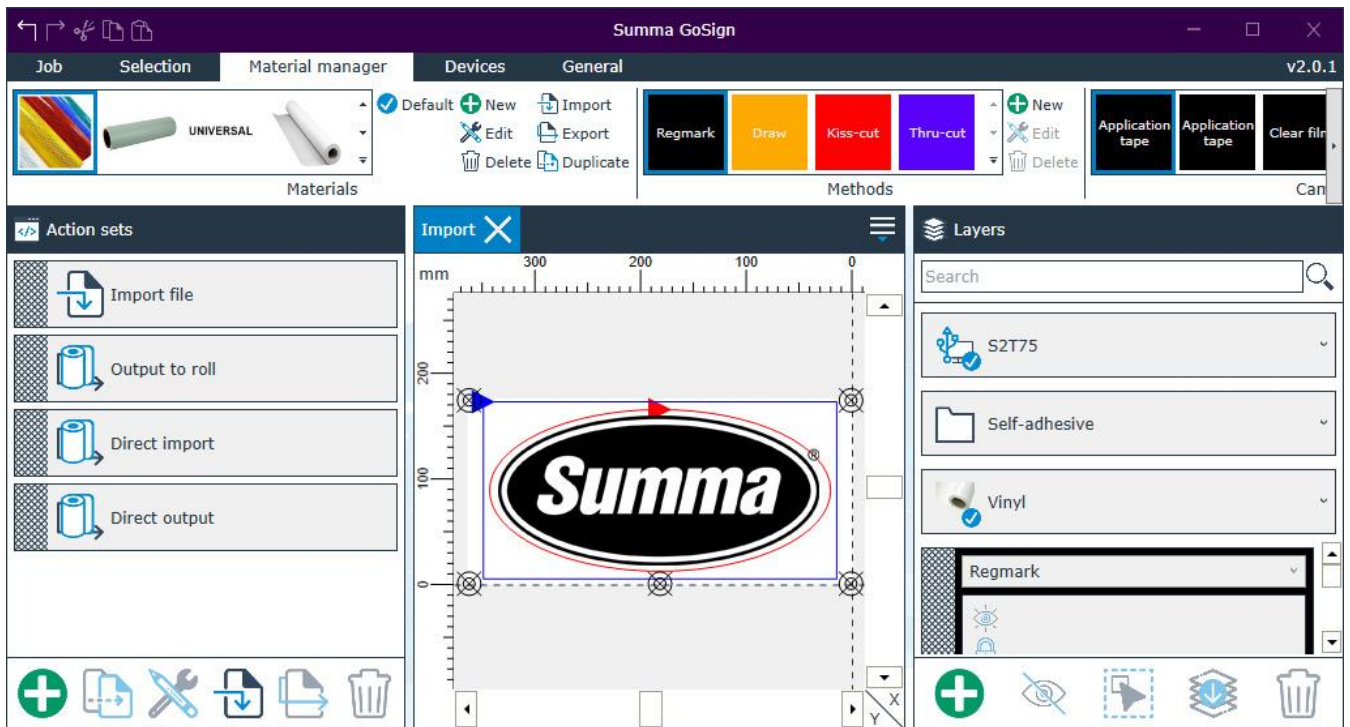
Summa GoSign

Job Selection Material manager Devices General v2.0.1

UNIVERSAL

Default New Import
Edit Export
Delete Duplicate

Materials

Regmark Draw Kiss-cut Thru-cut

New
Edit
Delete

Methods

Application tape Application tape Clear film

Car

Action sets

Import file

Output to roll

Direct import

Direct output

Import

mm 300 200 100 0

200

100

0

Summa

X Y

Layers

Search

S2T75

Self-adhesive

Vinyl

Regmark